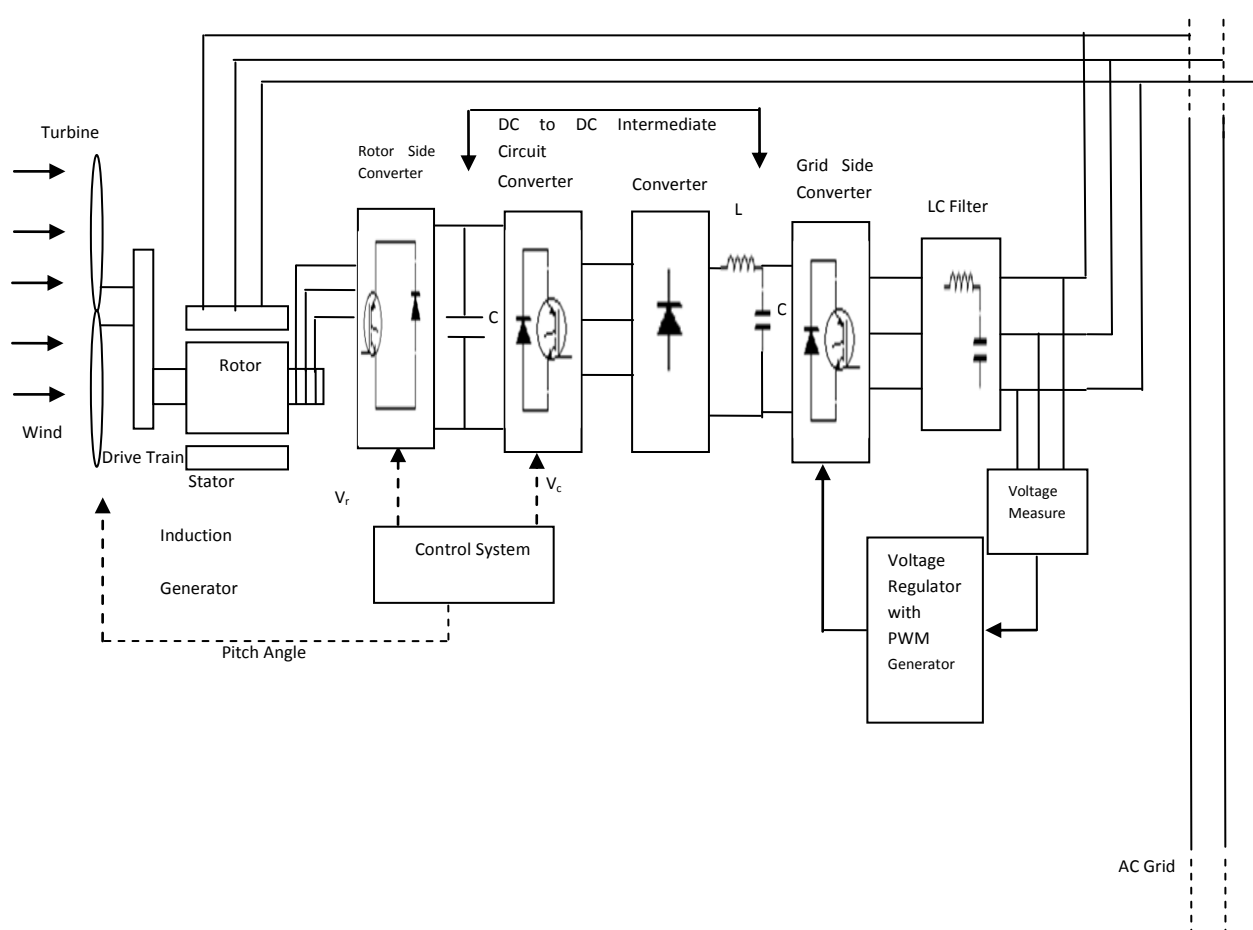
Turbine

Wind

Drive Train

Rotor

Stator

Induction

Generator

Rotor Side Converter

DC to DC Intermediate Circuit

Converter

Converter

L

C

C

Grid Side Converter

LC Filter

$V_r$

$V_c$

Control System

Pitch Angle

Voltage Measure

Voltage Regulator with PWM Generator

AC Grid